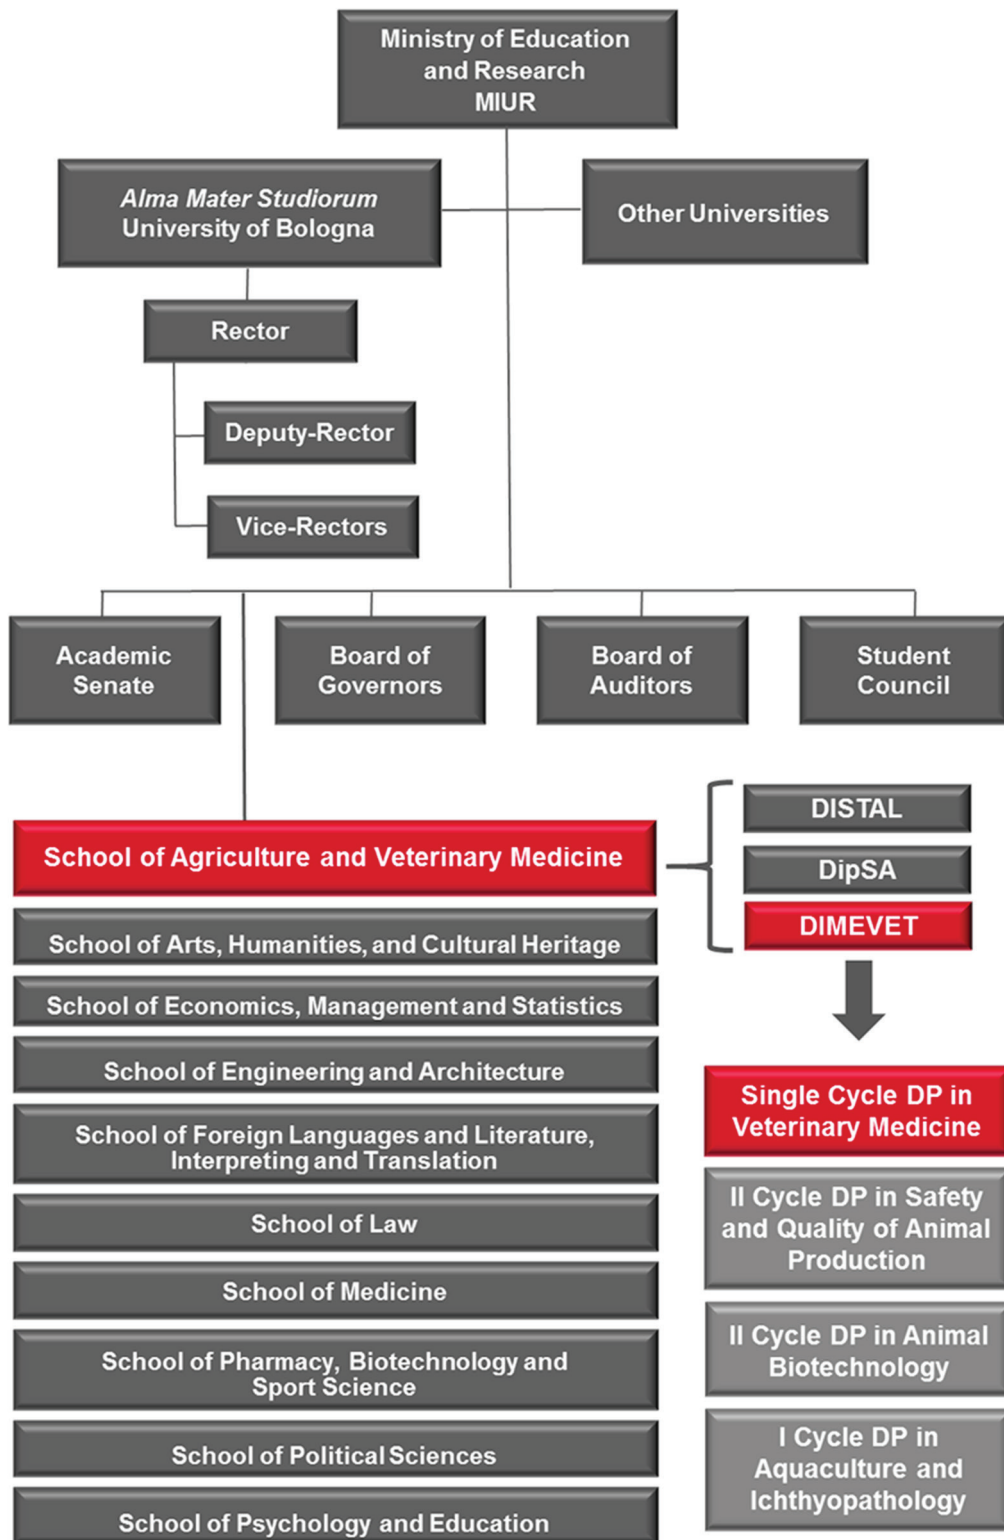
Ministry of Education and Research MIUR

*Alma Mater Studiorum* University of Bologna

Other Universities

Rector

Deputy-Rector

Vice-Rectors

Academic Senate

Board of Governors

Board of Auditors

Student Council

School of Agriculture and Veterinary Medicine

DISTAL

DipSA

DIMEVET

School of Arts, Humanities, and Cultural Heritage

School of Economics, Management and Statistics

School of Engineering and Architecture

School of Foreign Languages and Literature, Interpreting and Translation

School of Law

School of Medicine

School of Pharmacy, Biotechnology and Sport Science

School of Political Sciences

School of Psychology and Education

Single Cycle DP in Veterinary Medicine

II Cycle DP in Safety and Quality of Animal Production

II Cycle DP in Animal Biotechnology

I Cycle DP in Aquaculture and Ichthyopathology